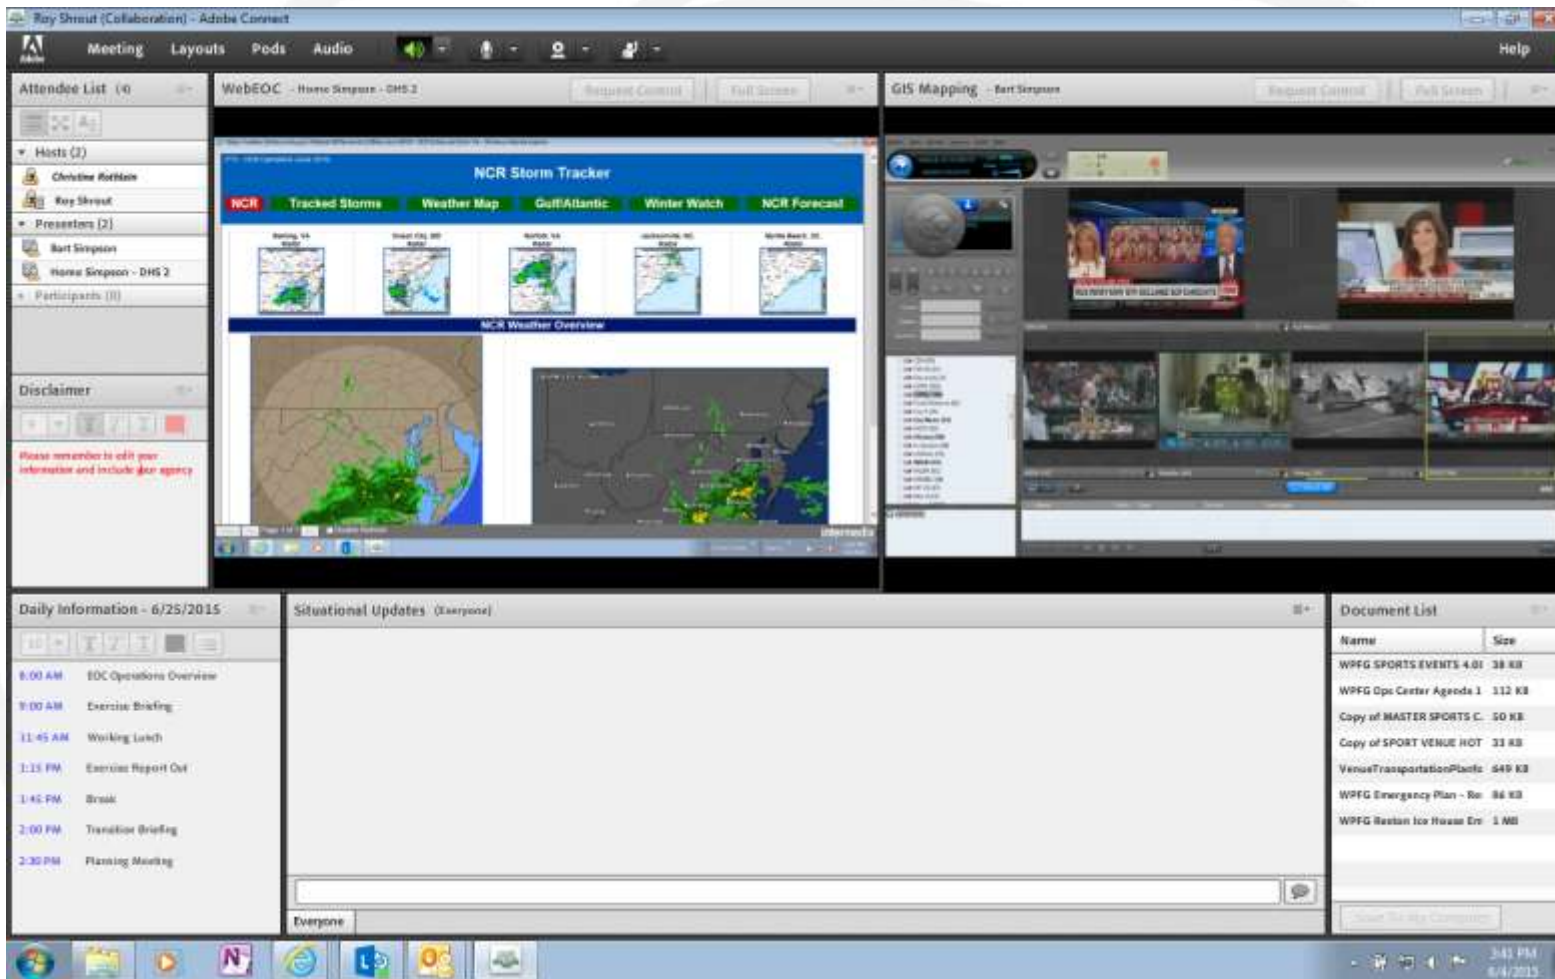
Roy Shrout (Collaboration) - Adobe Connect

Meeting Layouts Pods Audio Help

Attendee List (4)

Hosts (2)
Christine Rothlein
Roy Shrout
Presenters (2)
Bart Simpson
Homer Simpson - DHS 2
Participants (0)

Disclaimer

Please remember to edit your information and include your agency

WebEOC - Homer Simpson - DHS 2

Request Control Full Screen

NCR Storm Tracker

NCR Tracked Storms Weather Map Gulf/Atlantic Winter Watch NCR Forecast

NCR Weather Overview

GIS Mapping - Bart Simpson

Request Control Full Screen

Daily Information - 6/25/2015

8:00 AM EOC Operations Overview
9:00 AM Exercise Briefing
11:45 AM Working Lunch
1:15 PM Exercise Report Out
1:45 PM Break
2:00 PM Transition Briefing
2:30 PM Planning Meeting

Situational Updates (Everyone)

Everyone

Document List

| Name | Size |
|---|---|
| WPFG SPORTS EVENTS 4.0 | 38 KB |
| WPFG Ops Center Agenda 1 | 112 KB |
| Copy of MASTER SPORTS C | 50 KB |
| Copy of SPORT VENUE HOT | 33 KB |
| VenueTransportationPlanfo | 649 KB |
| WPFG Emergency Plan - Re | 86 KB |
| WPFG Reston Ice House Em | 1 MB |

Save To My Computer

3:41 PM
6/4/2015